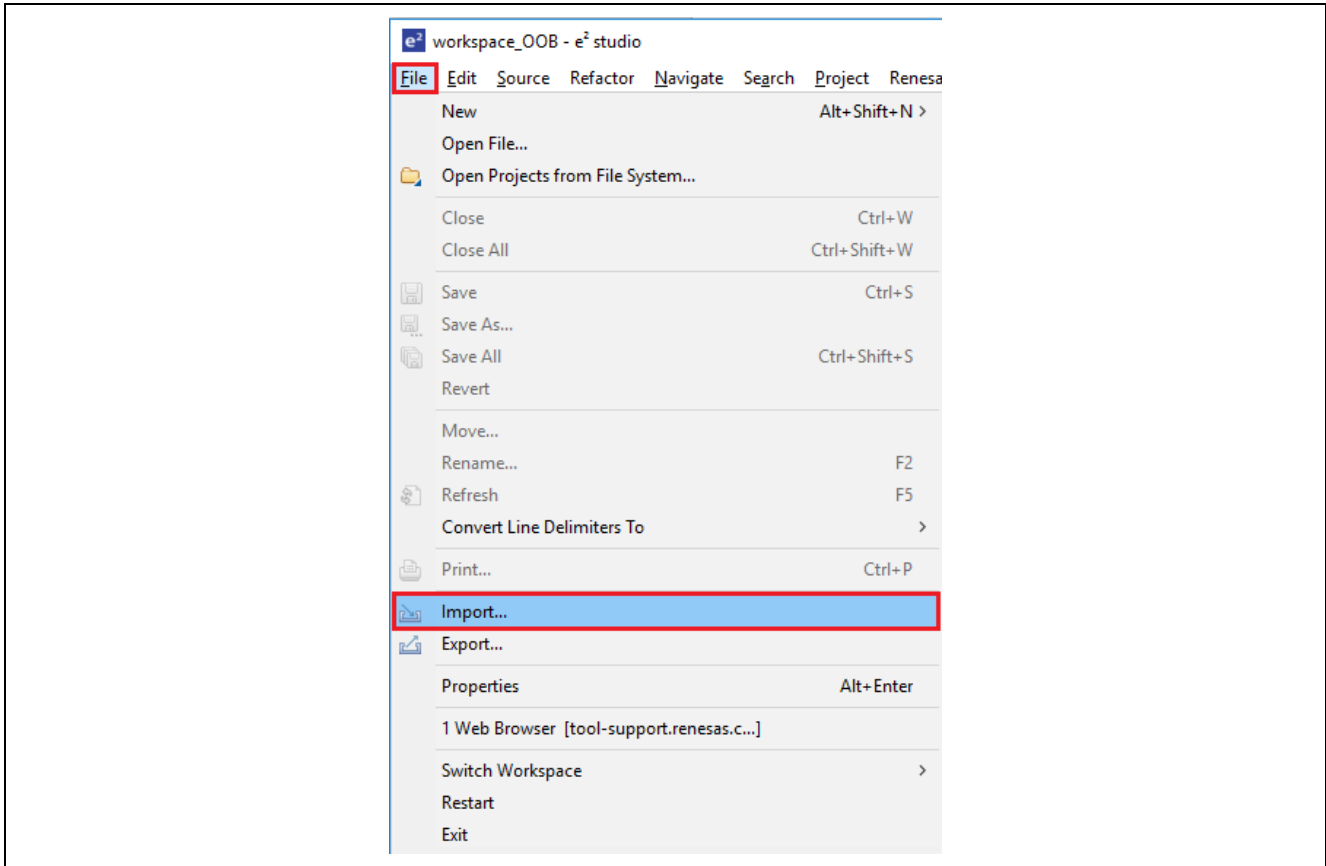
e² workspace_OOB - e² studio

File Edit Source Refactor Navigate Search Project Renesa

New Alt+Shift+N >
Open File...
Open Projects from File System...

Close Ctrl+W
Close All Ctrl+Shift+W

Save Ctrl+S
Save As...
Save All Ctrl+Shift+S
Revert

Move...
Rename... F2
Refresh F5
Convert Line Delimiters To >

Print... Ctrl+P

Import...
Export...

Properties Alt+Enter

1 Web Browser [tool-support.renesas.c...]

Switch Workspace >
Restart
Exit